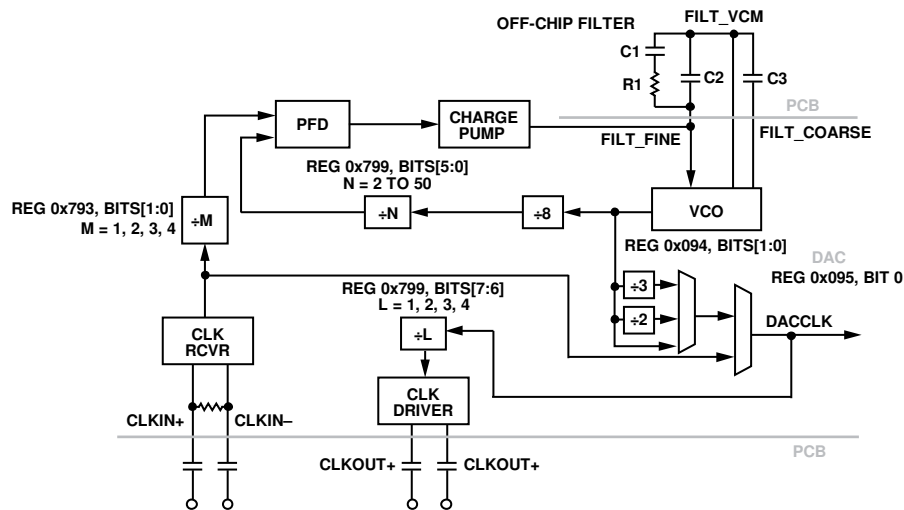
OFF-CHIP FILTER

FILT_VCM

C1

C2

C3

R1

PCB

PFD

CHARGE PUMP

FILT_FINE

FILT_COARSE

REG 0x799, BITS[5:0]
N = 2 TO 50

REG 0x793, BITS[1:0]
M = 1, 2, 3, 4

÷M

÷N

÷8

VCO

REG 0x094, BITS[1:0]

DAC

REG 0x095, BIT 0

REG 0x799, BITS[7:6]
L = 1, 2, 3, 4

÷3

÷2

÷L

DACCLK

CLK RCVR

CLK DRIVER

CLKIN+

CLKIN–

PCB

CLKOUT+

CLKOUT+